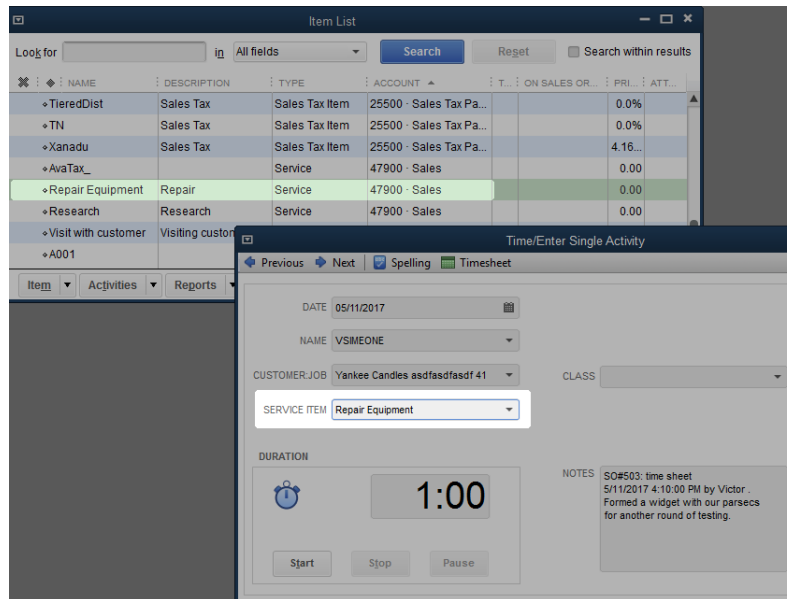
Item List

Look for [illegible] in All fields Search Reset Search within results

| NAME | DESCRIPTION | TYPE | ACCOUNT | T... | ON SALES OR... | PRI... | ATT... |
|---|---|---|---|---|---|---|---|
| TieredDist | Sales Tax | Sales Tax Item | 25500 · Sales Tax Pa... | | | 0.0% | |
| TN | Sales Tax | Sales Tax Item | 25500 · Sales Tax Pa... | | | 0.0% | |
| Xanadu | Sales Tax | Sales Tax Item | 25500 · Sales Tax Pa... | | | 4.16... | |
| AvaTax_ | | Service | 47900 · Sales | | | 0.00 | |
| Repair Equipment | Repair | Service | 47900 · Sales | | | 0.00 | |
| Research | Research | Service | 47900 · Sales | | | 0.00 | |
| Visit with customer | Visiting custom | | | | | | |
| A001 | | | | | | | |

Item Activities Reports

Time/Enter Single Activity

Previous Next Spelling Timesheet

DATE 05/11/2017

NAME VSIMEONE

CUSTOMER:JOB Yankee Candles asdfasdfasdf 41

CLASS

SERVICE ITEM Repair Equipment

DURATION

1:00

NOTES SO#503: time sheet
5/11/2017 4:10:00 PM by Victor .
Formed a widget with our parsecs for another round of testing.

Start Stop Pause